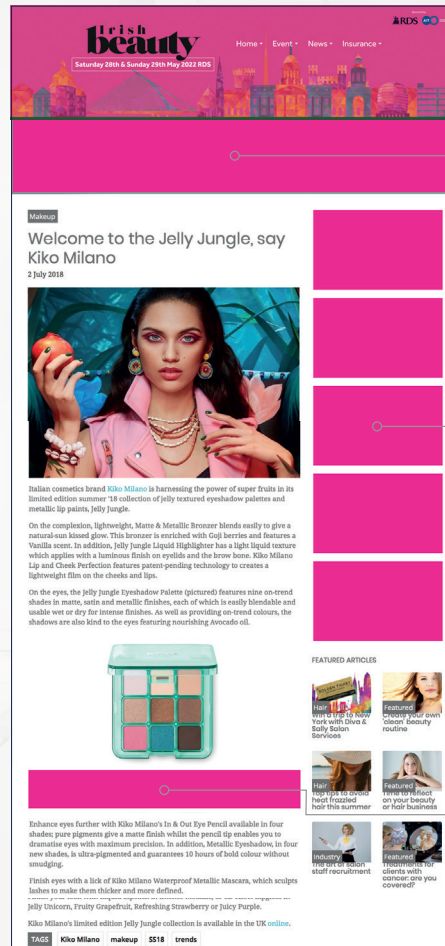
Irish beauty
Saturday 28th & Sunday 29th May 2022 RDS

Home ▾ Event ▾ News ▾ Insurance ▾

RDS

Makeup

Welcome to the Jelly Jungle, say Kiko Milano

2 July 2018

Italian cosmetics brand Kiko Milano is harnessing the power of super fruits in its limited edition summer '18 collection of jelly textured eyeshadow palettes and metallic lip paints, Jelly Jungle.

On the complexion, lightweight, Matte & Metallic Bronzer blends easily to give a natural-sun kissed glow. This bronzer is enriched with Goji berries and features a Vanilla scent. In addition, Jelly Jungle Liquid Highlighter has a light liquid texture which applies with a luminous finish on eyelids and the brow bone. Kiko Milano Lip and Cheek Perfection features patent-pending technology to create a lightweight film on the cheeks and lips.

On the eyes, the Jelly Jungle Eyeshadow Palette (pictured) features nine on-trend shades in matte, satin and metallic finishes, each of which is easily blendable and usable wet or dry for intense finishes. As well as providing on-trend colours, the shadows are also kind to the eyes featuring nourishing Avocado oil.

Enhance eyes further with Kiko Milano's In & Out Eye Pencil available in four shades; pure pigments give a matte finish whilst the pencil tip enables you to dramatise eyes with maximum precision. In addition, Metallic Eyeshadow, in four new shades, is ultra-pigmented and guarantees 10 hours of bold colour without smudging.

Finish eyes with a lick of Kiko Milano Waterproof Metallic Mascara, which sculpts lashes to make them thicker and more defined.

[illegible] Jelly Unicorn, Fruity Grapefruit, Refreshing Strawberry or Juicy Purple.

Kiko Milano's limited edition Jelly Jungle collection is available in the UK online.

TAGS Kiko Milano makeup SS18 trends

FEATURED ARTICLES

Hair
Win a trip to New York with Diva & Sally Salon Services

Featured
Create your own 'clean' beauty routine

Hair
Top tips to avoid heat frazzled hair this summer

Featured
Time to reflect on your beauty or hair business

Industry
The art of salon staff recruitment

Featured
Treatments for clients with cancer: are you covered?